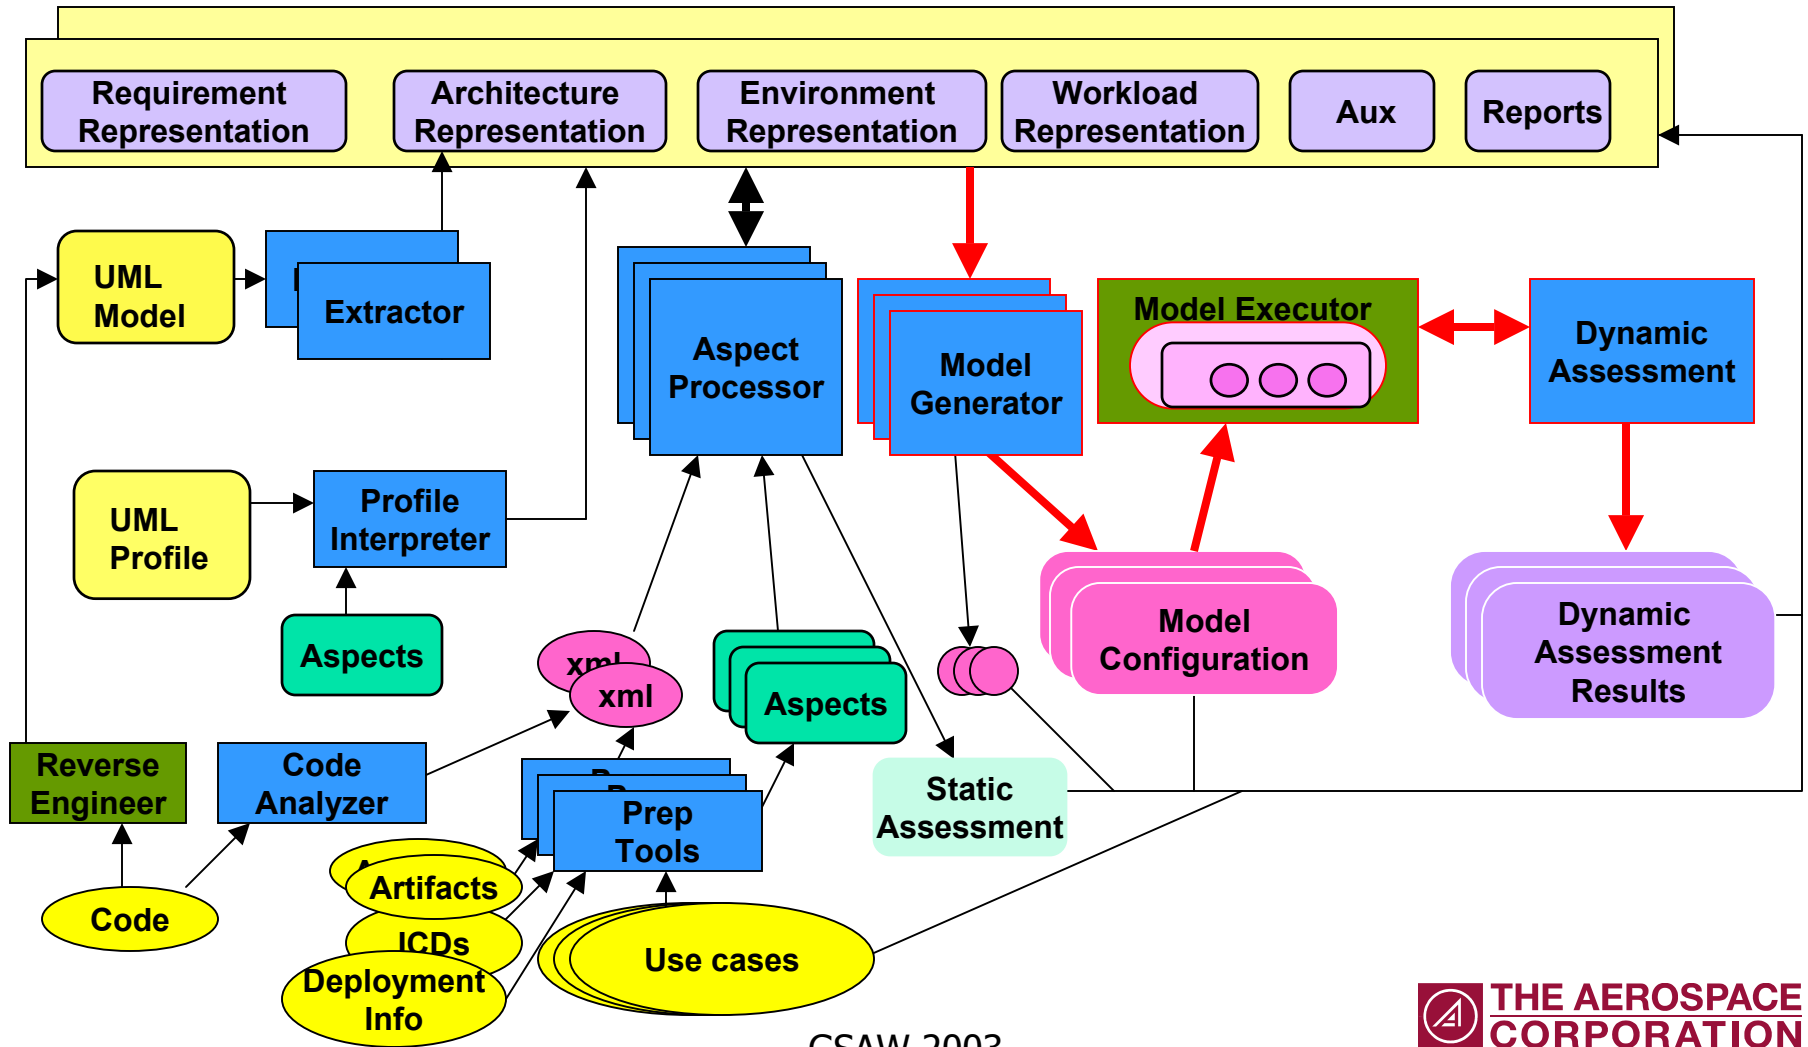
Requirement Representation

Architecture Representation

Environment Representation

Workload Representation

Aux

Reports

UML Model

Extractor

Aspect Processor

Model Generator

Model Executor

Dynamic Assessment

UML Profile

Profile Interpreter

Aspects

xml

xml

Aspects

Model Configuration

Dynamic Assessment Results

Reverse Engineer

Code Analyzer

Prep Tools

Static Assessment

Code

Artifacts

ICDs

Deployment Info

Use cases

CSAW 2003

THE AEROSPACE CORPORATION